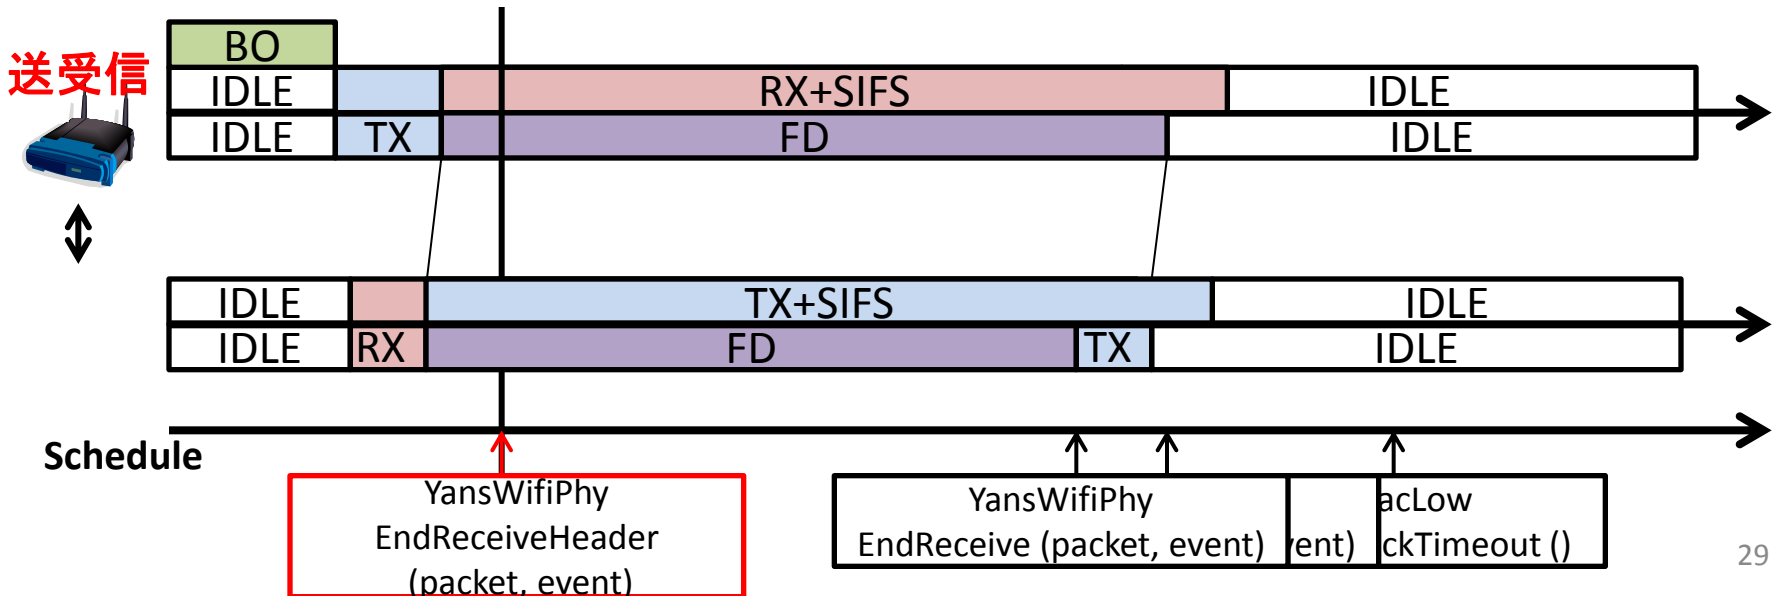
送受信

BO
IDLE
IDLE
TX
RX+SIFS
FD
IDLE
IDLE

IDLE
IDLE
RX
TX+SIFS
FD
TX
IDLE
IDLE

Schedule

YansWifiPhy
EndReceiveHeader
(packet, event)

YansWifiPhy
EndReceive (packet, event)

ent)

acLow
ckTimeout ()

29